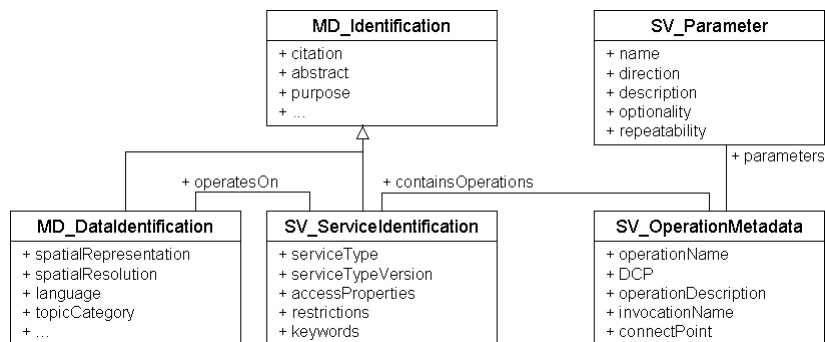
MD_Identification
+ citation
+ abstract
+ purpose
+ ...

SV_Parameter
+ name
+ direction
+ description
+ optionality
+ repeatability

+ parameters

+ operatesOn

+ containsOperations

MD_DataIdentification
+ spatialRepresentation
+ spatialResolution
+ language
+ topicCategory
+ ...

SV_ServiceIdentification
+ serviceType
+ serviceTypeVersion
+ accessProperties
+ restrictions
+ keywords

SV_OperationMetadata
+ operationName
+ DCP
+ operationDescription
+ invocationName
+ connectPoint